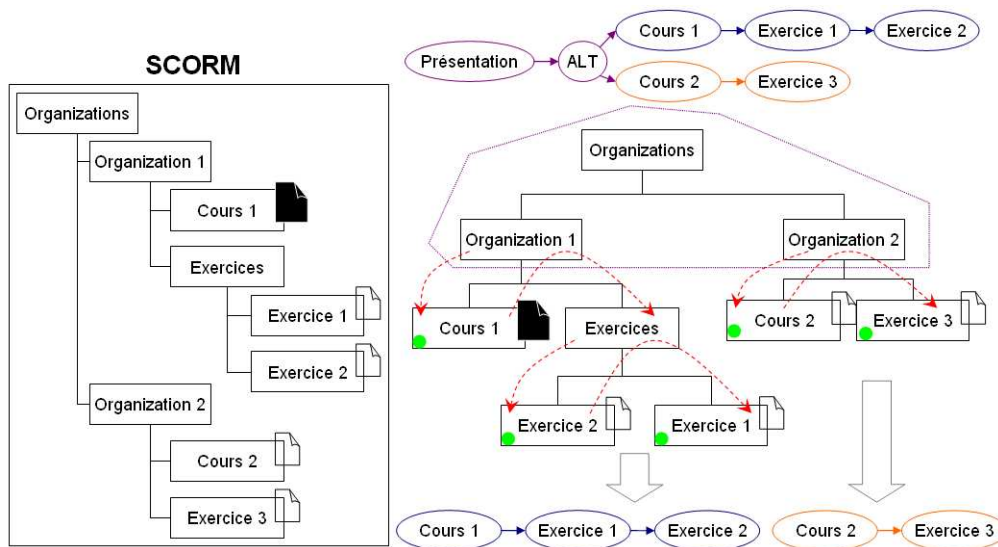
SCORM

Organizations
Organization 1
Cours 1
Exercices
Exercice 1
Exercice 2
Organization 2
Cours 2
Exercice 3

Présentation
ALT
Cours 1
Exercice 1
Exercice 2
Cours 2
Exercice 3

Organizations
Organization 1
Organization 2
Cours 1
Exercices
Cours 2
Exercice 3
Exercice 2
Exercice 1

Cours 1
Exercice 1
Exercice 2
Cours 2
Exercice 3